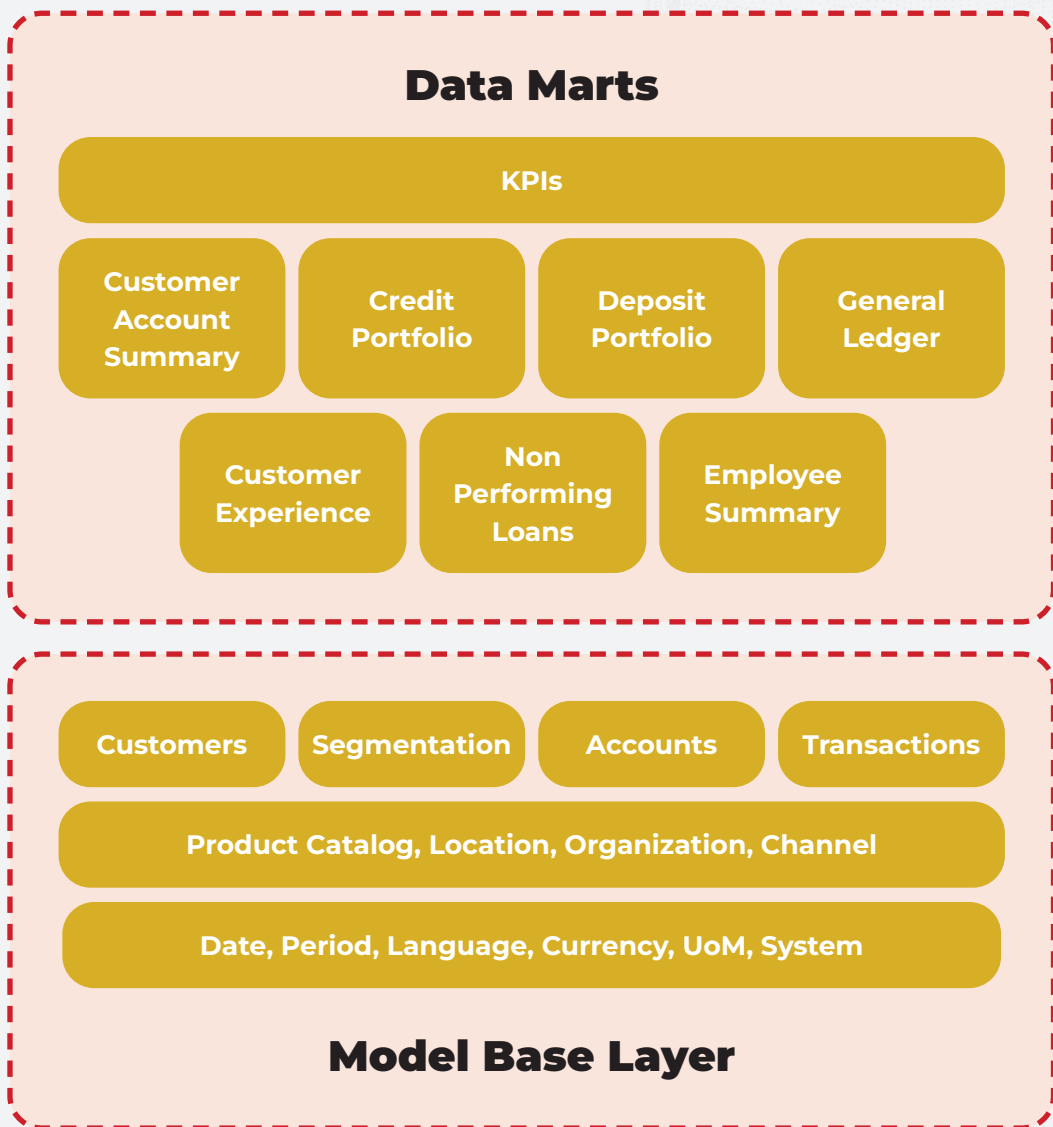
Data Marts

KPIs

Customer Account Summary

Credit Portfolio

Deposit Portfolio

General Ledger

Customer Experience

Non Performing Loans

Employee Summary

Customers

Segmentation

Accounts

Transactions

Product Catalog, Location, Organization, Channel

Date, Period, Language, Currency, UoM, System

Model Base Layer